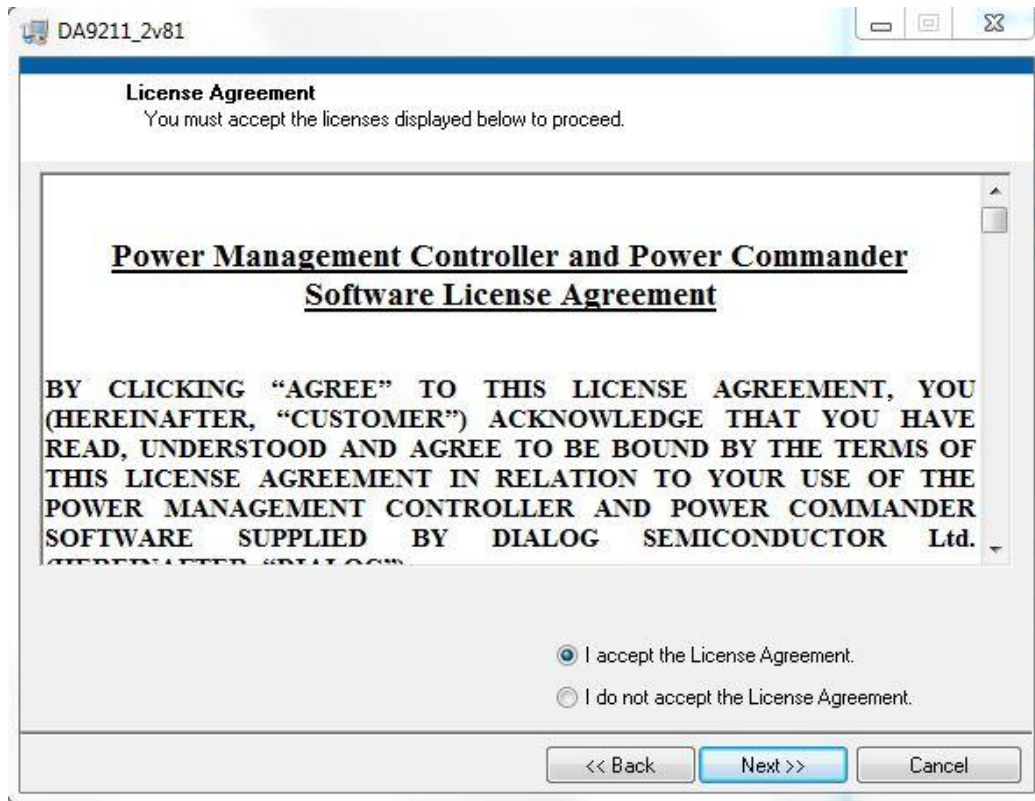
DA9211_2v81

License Agreement
You must accept the licenses displayed below to proceed.

Power Management Controller and Power Commander Software License Agreement

BY CLICKING “AGREE” TO THIS LICENSE AGREEMENT, YOU (HEREINAFTER, “CUSTOMER”) ACKNOWLEDGE THAT YOU HAVE READ, UNDERSTOOD AND AGREE TO BE BOUND BY THE TERMS OF THIS LICENSE AGREEMENT IN RELATION TO YOUR USE OF THE POWER MANAGEMENT CONTROLLER AND POWER COMMANDER SOFTWARE SUPPLIED BY DIALOG SEMICONDUCTOR Ltd. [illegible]

I accept the License Agreement.

I do not accept the License Agreement.

<< Back
Next >>
Cancel